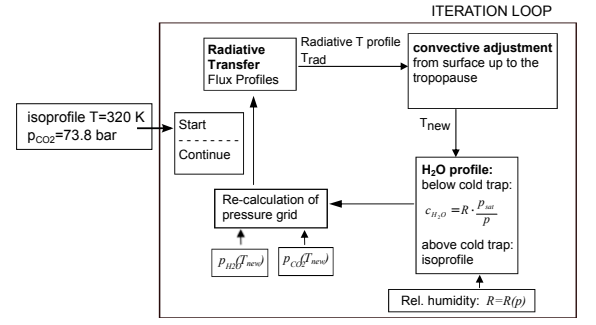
ITERATION LOOP

isoprofile T=320 K
$p_{CO_2}$=73.8 bar

Start

Continue

**Radiative Transfer**
Flux Profiles

Radiative T profile
$T_{rad}$

**convective adjustment**
from surface up to the tropopause

$T_{new}$

**$H_2O$ profile:**
below cold trap:
$c_{H_2O} = R \cdot \frac{p_{sat}}{p}$
above cold trap:
isoprofile

Re-calculation of pressure grid

$p_{H2O}(T_{new})$

$p_{CO2}(T_{new})$

Rel. humidity: $R=R(p)$